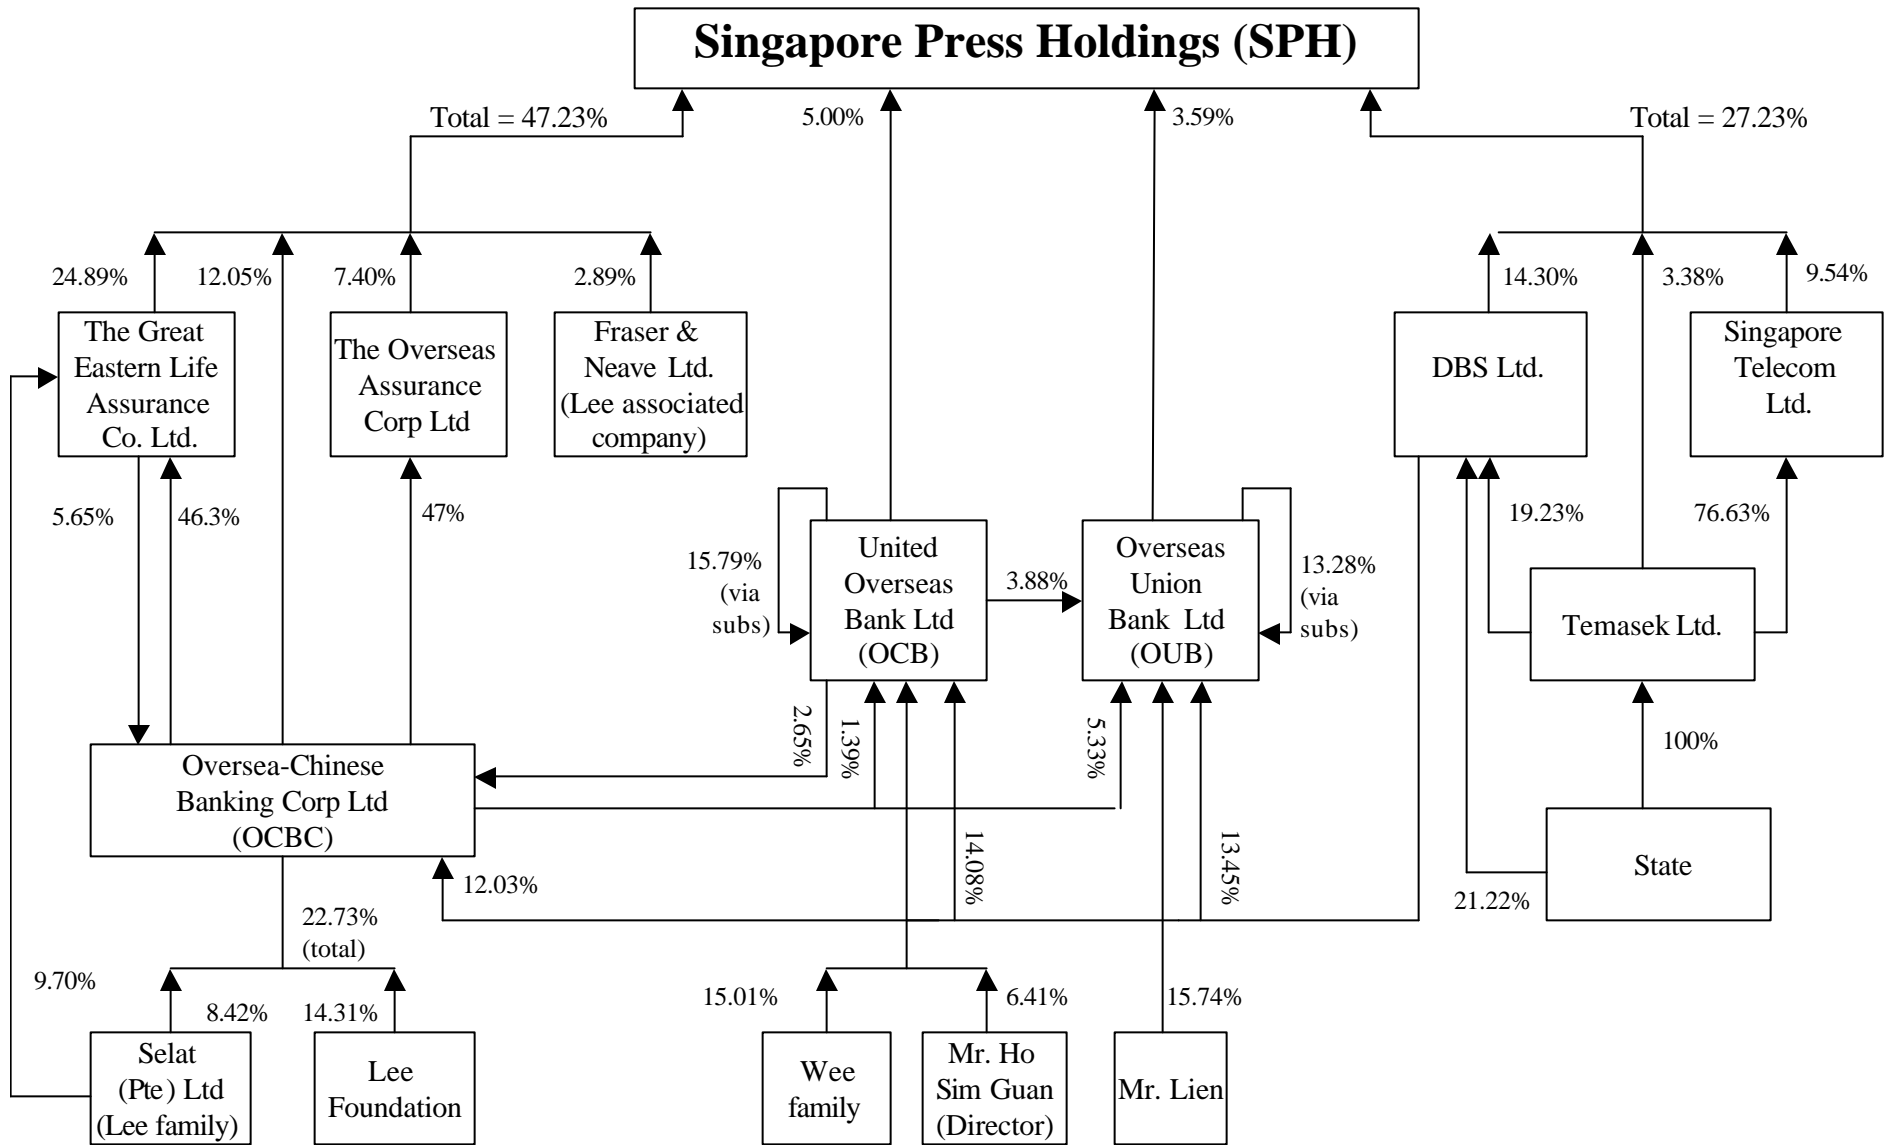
Singapore Press Holdings (SPH)

Total = 47.23%

5.00%

3.59%

Total = 27.23%

24.89%

12.05%

7.40%

2.89%

14.30%

3.38%

9.54%

The Great Eastern Life Assurance Co. Ltd.

The Overseas Assurance Corp Ltd

Fraser & Neave Ltd. (Lee associated company)

DBS Ltd.

Singapore Telecom Ltd.

5.65%

46.3%

47%

15.79% (via subs)

United Overseas Bank Ltd (OCB)

3.88%

Overseas Union Bank Ltd (OUB)

13.28% (via subs)

19.23%

76.63%

Temasek Ltd.

2.65%

1.39%

5.33%

100%

Oversea-Chinese Banking Corp Ltd (OCBC)

14.08%

13.45%

12.03%

State

21.22%

22.73% (total)

9.70%

8.42%

14.31%

15.01%

6.41%

15.74%

Selat (Pte) Ltd (Lee family)

Lee Foundation

Wee family

Mr. Ho Sim Guan (Director)

Mr. Lien